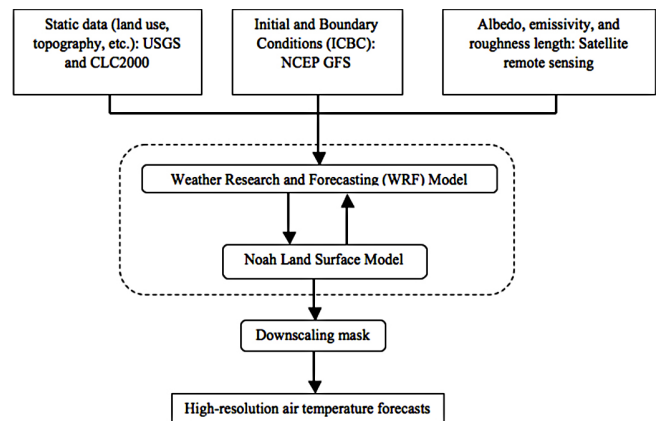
Static data (land use, topography, etc.): USGS and CLC2000

Initial and Boundary Conditions (ICBC): NCEP GFS

Albedo, emissivity, and roughness length: Satellite remote sensing

Weather Research and Forecasting (WRF) Model

Noah Land Surface Model

Downscaling mask

High-resolution air temperature forecasts